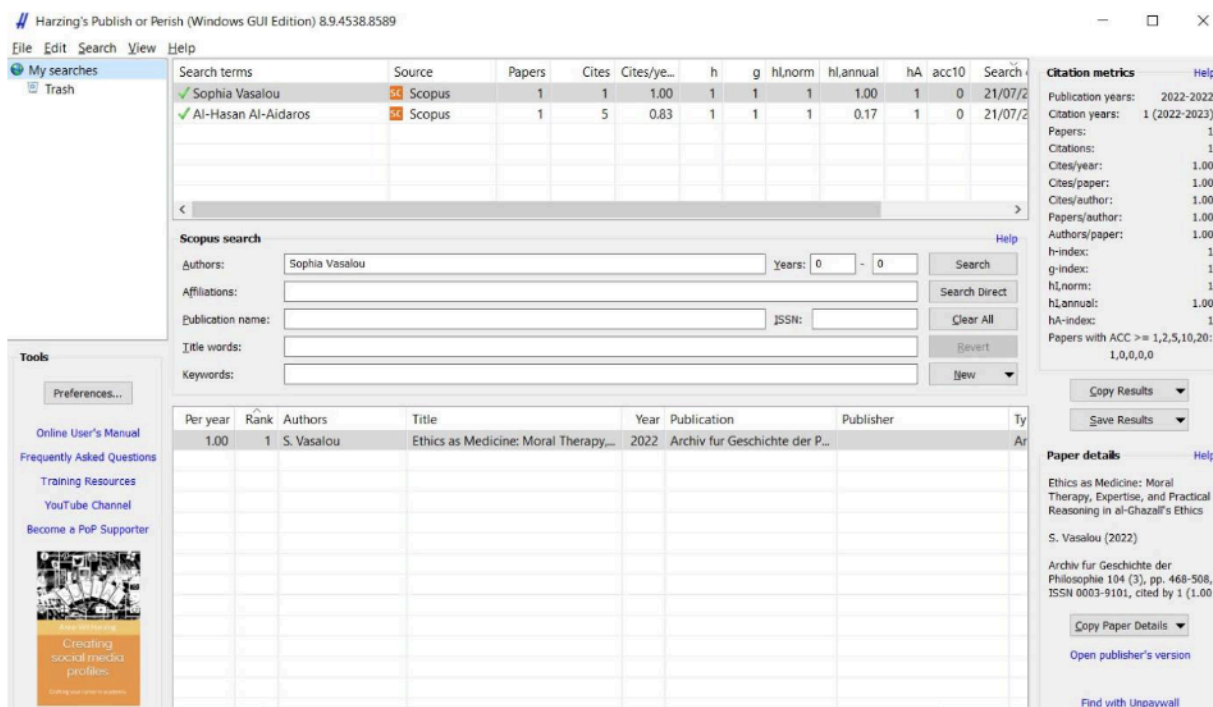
Harzing's Publish or Perish (Windows GUI Edition) 8.9.4538.8589

File Edit Search View Help

My searches
Trash

| Search terms | Source | Papers | Cites | Cites/ye... | h | g | hI,norm | hI,annual | hA | acc10 | Search |
|---|---|---|---|---|---|---|---|---|---|---|---|
| Sophia Vasalou | Scopus | 1 | 1 | 1.00 | 1 | 1 | 1 | 1.00 | 1 | 0 | 21/07/2 |
| Al-Hasan Al-Aidaros | Scopus | 1 | 5 | 0.83 | 1 | 1 | 1 | 0.17 | 1 | 0 | 21/07/2 |

Scopus search
Help
Authors: Sophia Vasalou
Years: 0 - 0
Search
Affiliations:
Search Direct
Publication name:
ISSN:
Clear All
Title words:
Revert
Keywords:
New

Tools
Preferences...
Online User's Manual
Frequently Asked Questions
Training Resources
YouTube Channel
Become a PoP Supporter
Creating social media profiles

| Per year | Rank | Authors | Title | Year | Publication | Publisher | Ty |
|---|---|---|---|---|---|---|---|
| 1.00 | 1 | S. Vasalou | Ethics as Medicine: Moral Therapy,... | 2022 | Archiv fur Geschichte der P... | | Ar |

Citation metrics
Help
Publication years: 2022-2022
Citation years: 1 (2022-2023)
Papers: 1
Citations: 1
Cites/year: 1.00
Cites/paper: 1.00
Cites/author: 1.00
Papers/author: 1.00
Authors/paper: 1.00
h-index: 1
g-index: 1
hI,norm: 1
hI,annual: 1.00
hA-index: 1
Papers with ACC >= 1,2,5,10,20: 1,0,0,0,0

Copy Results
Save Results

Paper details
Help
Ethics as Medicine: Moral Therapy, Expertise, and Practical Reasoning in al-Ghazali's Ethics

S. Vasalou (2022)

Archiv fur Geschichte der Philosophie 104 (3), pp. 468-508, ISSN 0003-9101, cited by 1 (1.00

Copy Paper Details
Open publisher's version
Find with Unpaywall